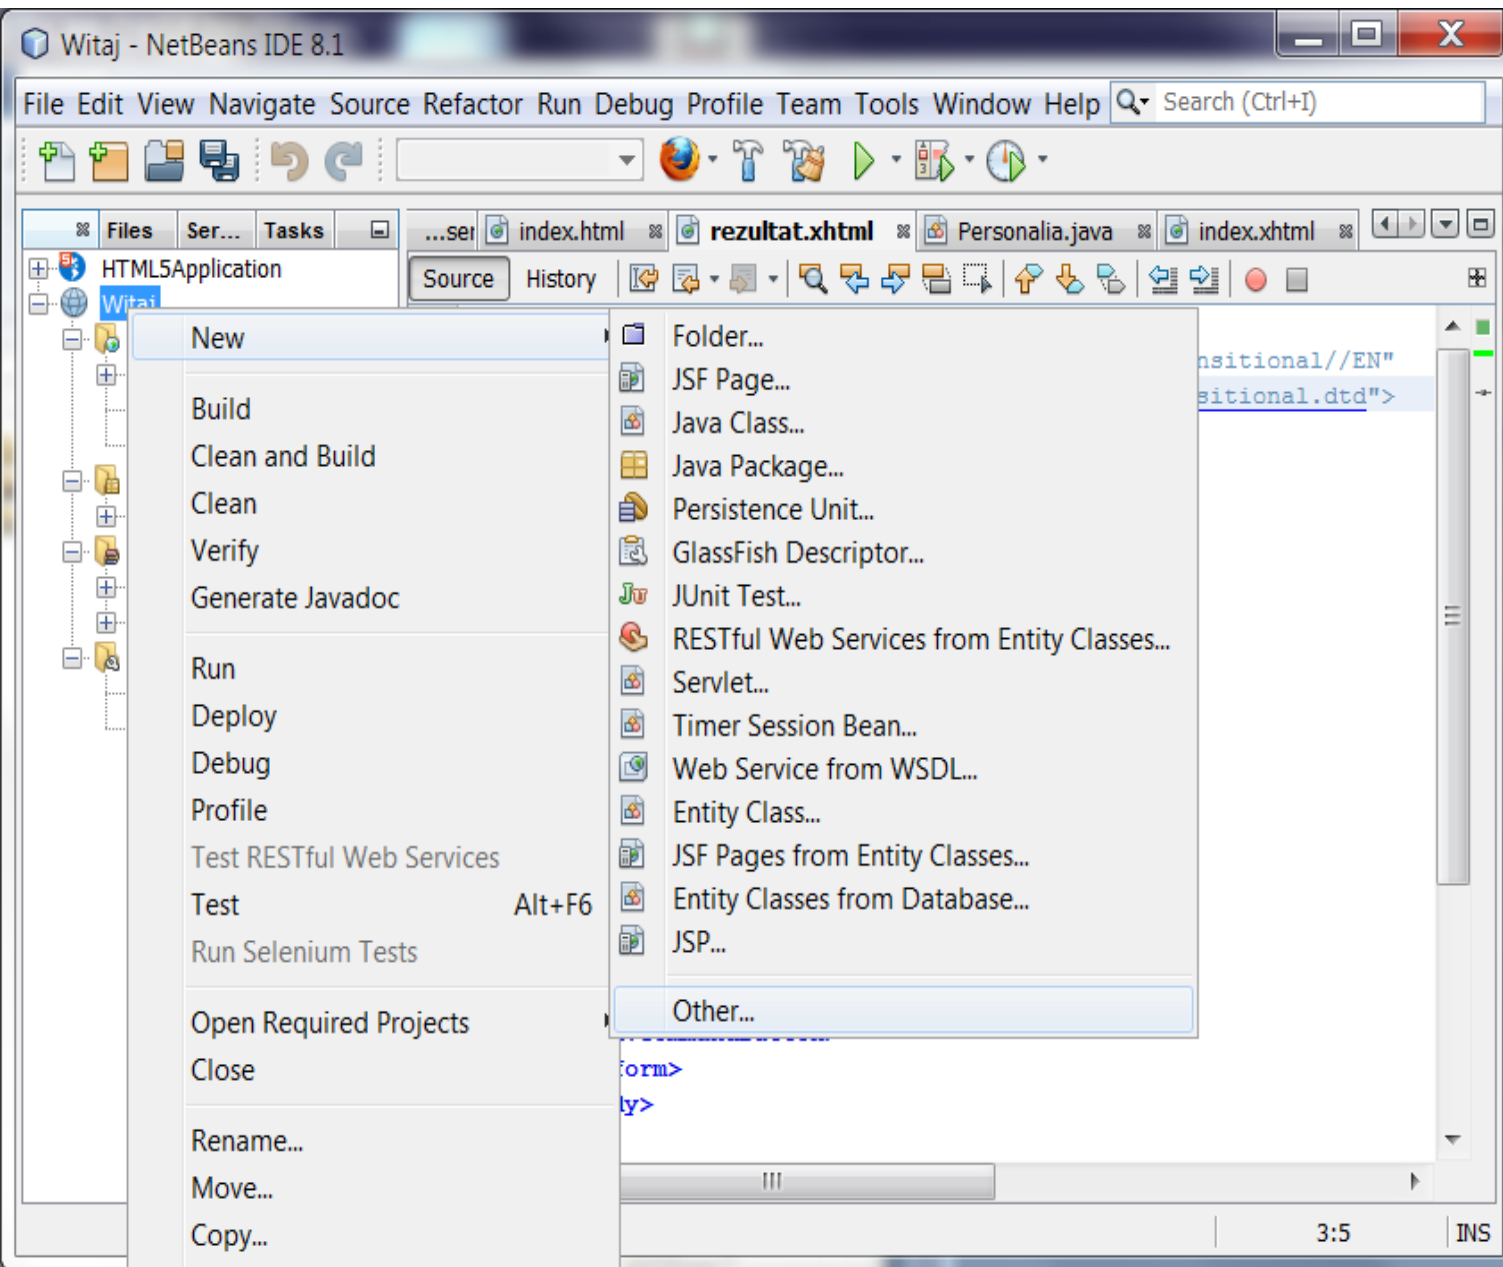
Witaj - NetBeans IDE 8.1

File Edit View Navigate Source Refactor Run Debug Profile Team Tools Window Help

Search (Ctrl+I)

Files Ser... Tasks

...ser index.html rezultat.xhtml Personalia.java index.xhtml

Source History

HTML5Application
Witaj

New
Build
Clean and Build
Clean
Verify
Generate Javadoc
Run
Deploy
Debug
Profile
Test RESTful Web Services
Test Alt+F6
Run Selenium Tests
Open Required Projects
Close
Rename...
Move...
Copy...

Folder...
JSF Page...
Java Class...
Java Package...
Persistence Unit...
GlassFish Descriptor...
JUnit Test...
RESTful Web Services from Entity Classes...
Servlet...
Timer Session Bean...
Web Service from WSDL...
Entity Class...
JSF Pages from Entity Classes...
Entity Classes from Database...
JSP...
Other...

nsitional//EN"
sitional.dtd">
form>
ly>

3:5 INS